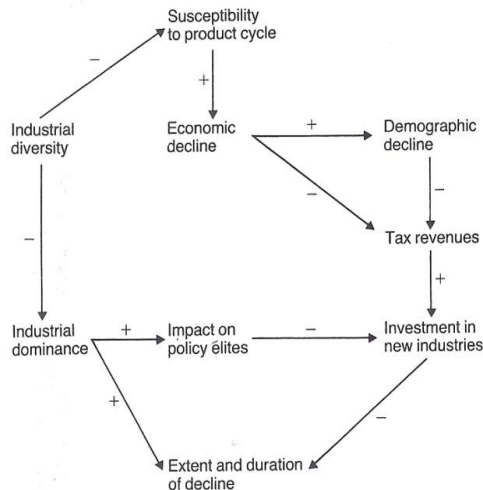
Susceptibility to product cycle

–

+

Industrial diversity

Economic decline

+

Demographic decline

–

–

–

Tax revenues

+

Industrial dominance

+

Impact on policy élites

–

Investment in new industries

+

–

Extent and duration of decline